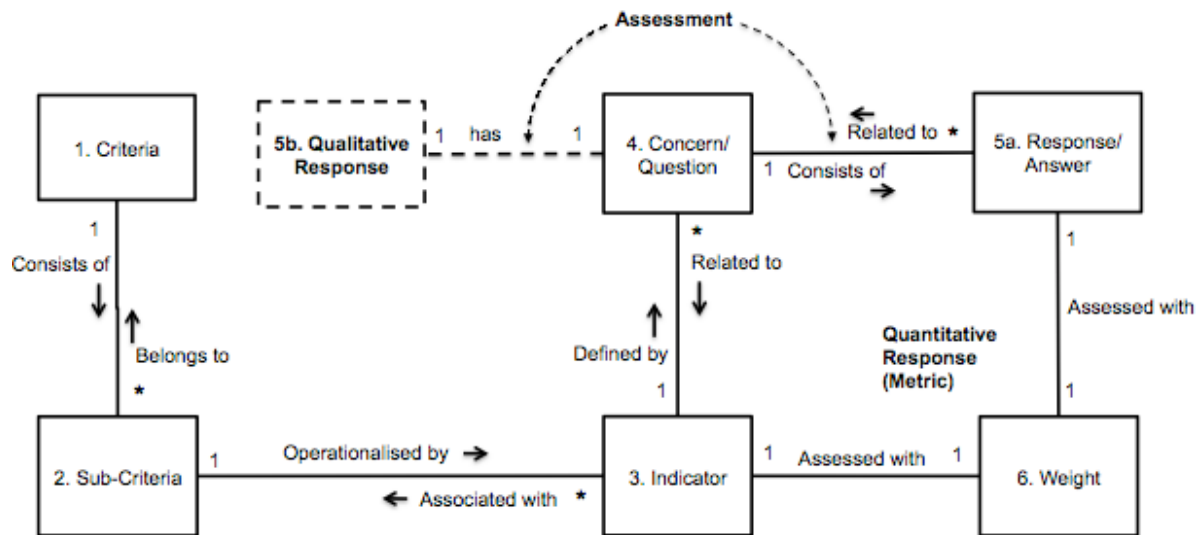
Assessment

1. Criteria

5b. Qualitative Response

1 has 1

4. Concern/ Question

Related to *

5a. Response/ Answer

1 Consists of

1

Consists of

Belongs to

*

*

Related to

Defined by

1

1

Assessed with

Quantitative Response (Metric)

1

2. Sub-Criteria

1 Operationalised by

Associated with *

3. Indicator

1 Assessed with 1

6. Weight